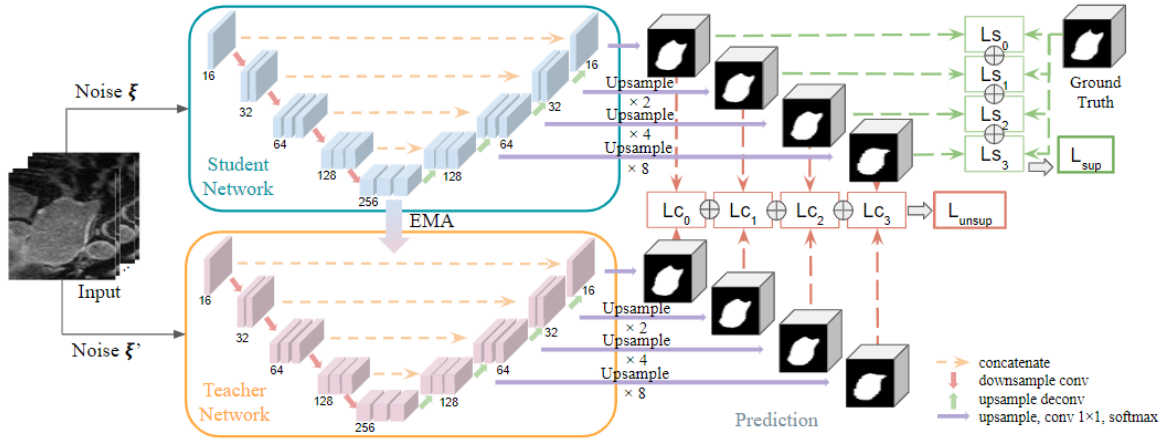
Noise $\xi$

Input

Noise $\xi$'

Student Network

16
32
64
128
256
128
64
32
16

Upsample × 2
Upsample × 4
Upsample × 8

EMA

Teacher Network

16
32
64
128
256
128
64
32
16

Upsample × 2
Upsample × 4
Upsample × 8

$Ls_0$
$Ls_1$
$Ls_2$
$Ls_3$

Ground Truth

$L_{sup}$

$Lc_0$ $Lc_1$ $Lc_2$ $Lc_3$

$L_{unsup}$

Prediction

concatenate
downsample conv
upsample deconv
upsample, conv 1×1, softmax